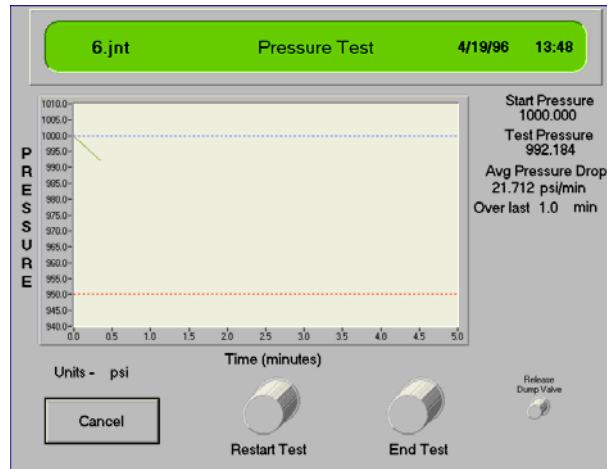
6.jnt Pressure Test 4/19/96 13:48

PRESSURE

1010.0
1005.0
1000.0
995.0
990.0
985.0
980.0
975.0
970.0
965.0
960.0
955.0
950.0
945.0
940.0

0.0 0.5 1.0 1.5 2.0 2.5 3.0 3.5 4.0 4.5 5.0

Time (minutes)

Start Pressure
1000.000

Test Pressure
992.184

Avg Pressure Drop
21.712 psi/min

Over last 1.0 min

Units - psi

Cancel

Restart Test

End Test

Release
Dump Valve